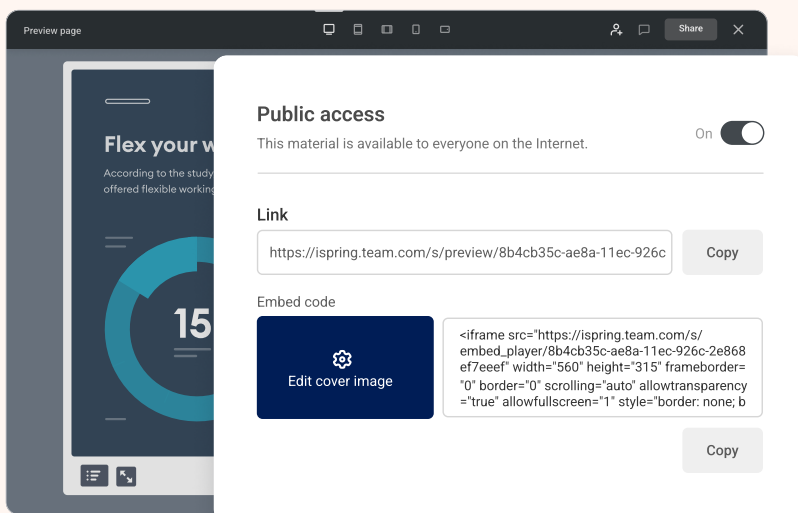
Preview page

Share

Flex your w

According to the study offered flexible working

15

Public access

This material is available to everyone on the Internet.

On

Link

https://ispring.team.com/s/preview/8b4cb35c-ae8a-11ec-926c

Copy

Embed code

Edit cover image

<iframe src="https://ispring.team.com/s/embed_player/8b4cb35c-ae8a-11ec-926c-2e868ef7eeef" width="560" height="315" frameborder="0" border="0" scrolling="auto" allowtransparency="true" allowfullscreen="1" style="border: none; b

Copy